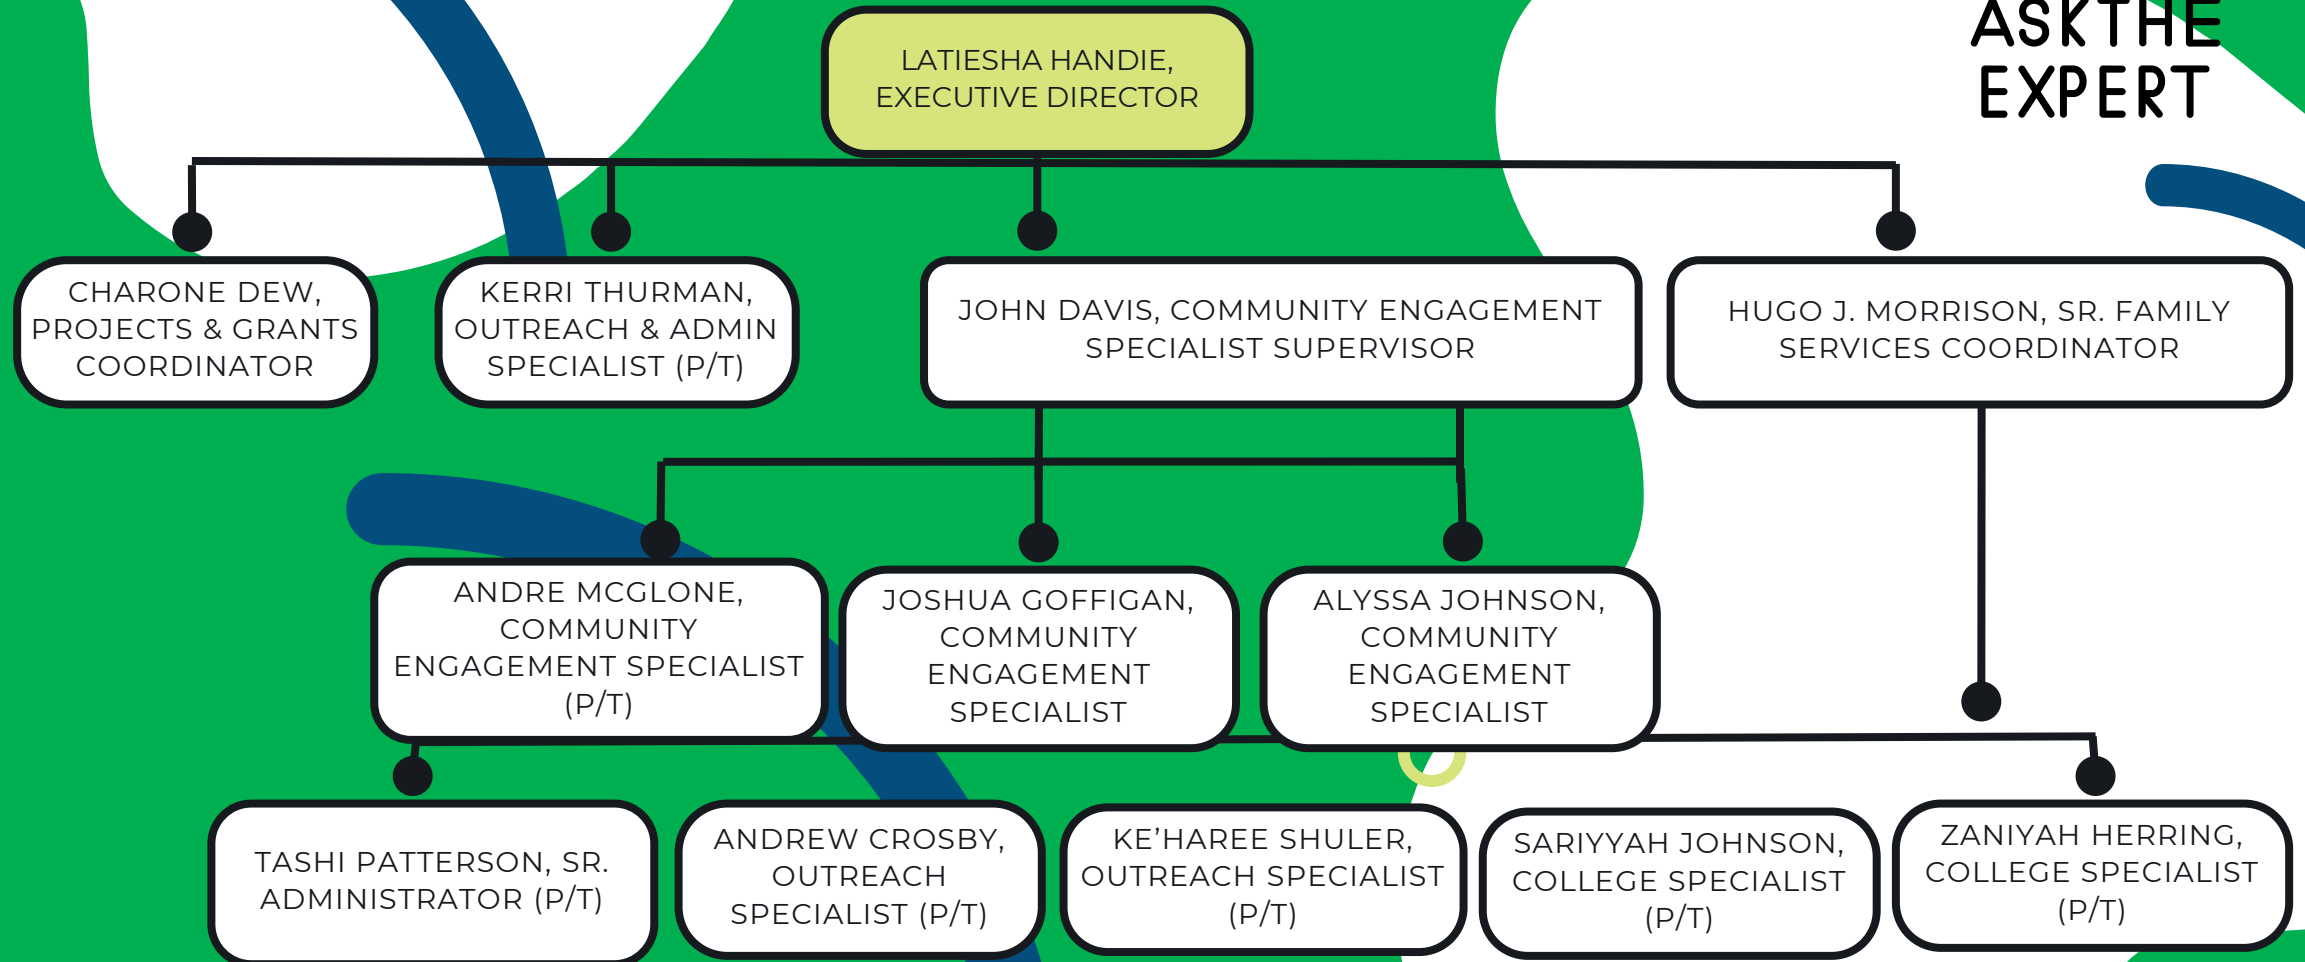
ASK THE EXPERT

LATIESHA HANDIE, EXECUTIVE DIRECTOR

CHARONE DEW, PROJECTS & GRANTS COORDINATOR

KERRI THURMAN, OUTREACH & ADMIN SPECIALIST (P/T)

JOHN DAVIS, COMMUNITY ENGAGEMENT SPECIALIST SUPERVISOR

HUGO J. MORRISON, SR. FAMILY SERVICES COORDINATOR

ANDRE MCGLONE, COMMUNITY ENGAGEMENT SPECIALIST (P/T)

JOSHUA GOFFIGAN, COMMUNITY ENGAGEMENT SPECIALIST

ALYSSA JOHNSON, COMMUNITY ENGAGEMENT SPECIALIST

TASHI PATTERSON, SR. ADMINISTRATOR (P/T)

ANDREW CROSBY, OUTREACH SPECIALIST (P/T)

KE'HAREE SHULER, OUTREACH SPECIALIST (P/T)

SARIYYAH JOHNSON, COLLEGE SPECIALIST (P/T)

ZANIYAH HERRING, COLLEGE SPECIALIST (P/T)